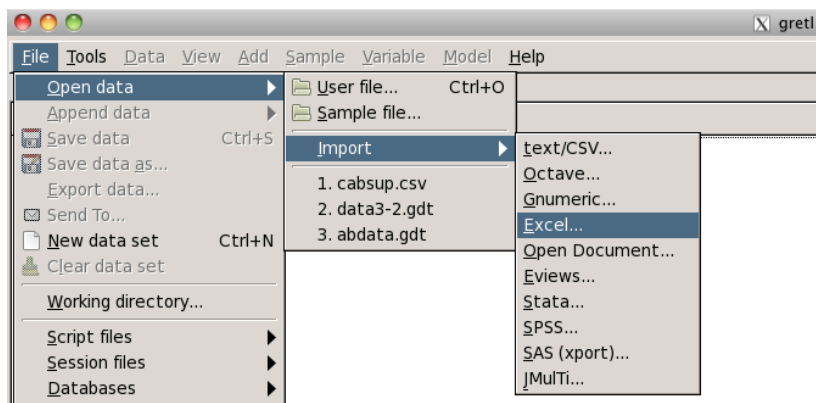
gretl

File Tools Data View Add Sample Variable Model Help

Open data
Append data
Save data Ctrl+S
Save data as...
Export data...
Send To...
New data set Ctrl+N
Clear data set
Working directory...
Script files
Session files
Databases

User file... Ctrl+O
Sample file...
Import
1. cabsup.csv
2. data3-2.gdt
3. abdata.gdt

text/CSV...
Octave...
Gnumeric...
Excel...
Open Document...
Eviews...
Stata...
SPSS...
SAS (xport)...
JMulTi...